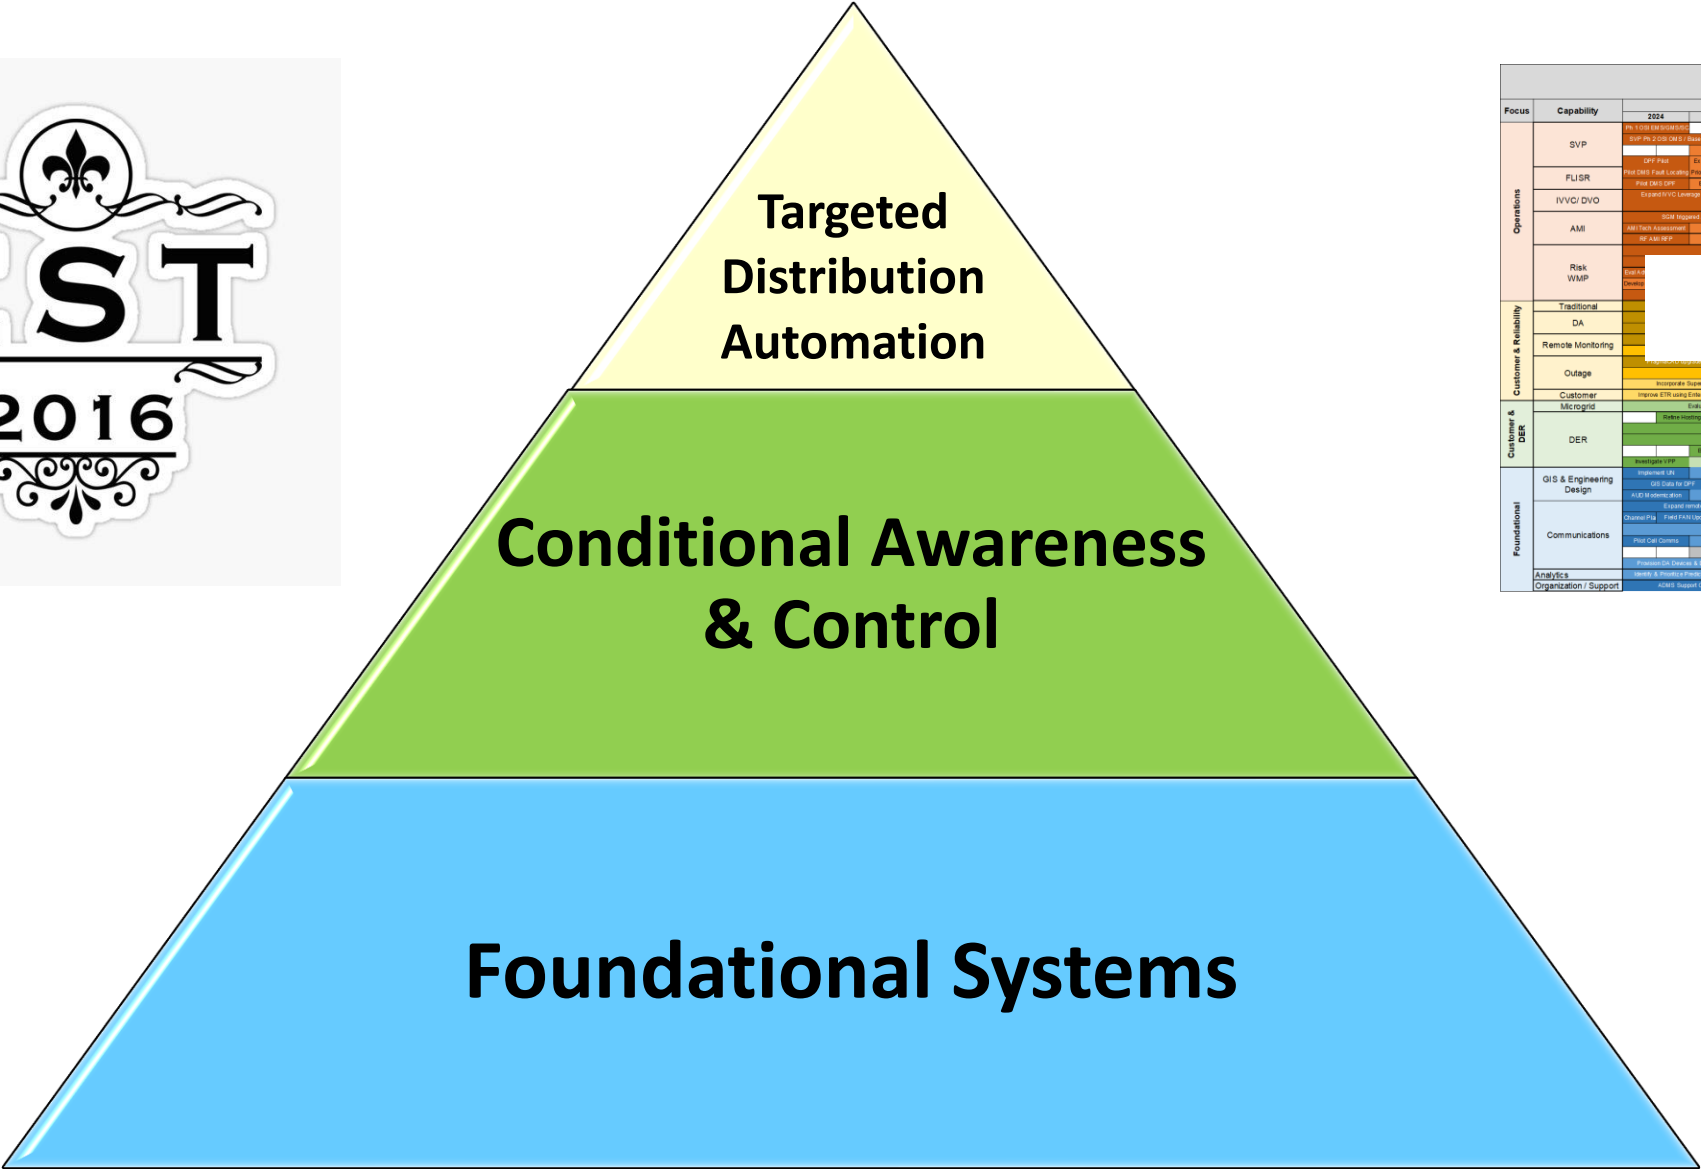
ST
2016

Targeted Distribution Automation

Conditional Awareness & Control

Foundational Systems

| Focus | Capability | 2024 |
|---|---|---|
| Operations | SVP | Ph 1 OSI EMS/SMS/SCADA; SVP Ph 2 OSI DMS / Base |
| | FLISR | DPF Pilot; Pilot DMS Fault Locating |
| | IVVC/ DVO | Pilot DMS DPF; Expand IVVC Leverage |
| | AMI | SGM triggered; AMI Tech Assessment; RF AMI RFP |
| | Risk WMP | Eval; Develop |
| Customer & Reliability | Traditional | |
| | DA | |
| | Remote Monitoring | |
| | Outage | Incorporate Supe |
| | Customer | Improve ETR using |
| Customer & DER | Microgrid | Eval |
| | DER | Refine Hosting; Investigate VPP |
| Foundational | GIS & Engineering Design | Implement UN; GIS Data for DPF; AUD Modernization |
| | Communications | Expand; Channel Pla; Field FAN; Pilot Cell Comms; Promotion DA Devices |
| | Analytics | Identify & Prioritize |
| | Organization / Support | ADMS Support |